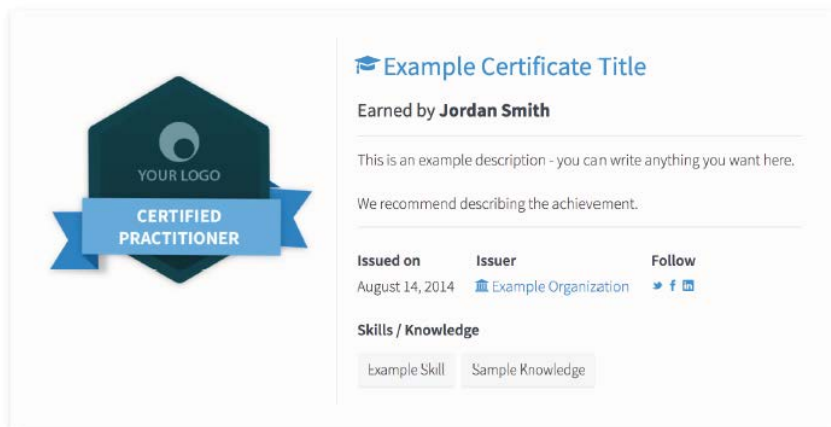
YOUR LOGO

CERTIFIED PRACTITIONER

Example Certificate Title

Earned by **Jordan Smith**

This is an example description - you can write anything you want here.

We recommend describing the achievement.

| Issued on | Issuer | Follow |
|---|---|---|
| August 14, 2014 | Example Organization | |

Skills / Knowledge

Example Skill

Sample Knowledge